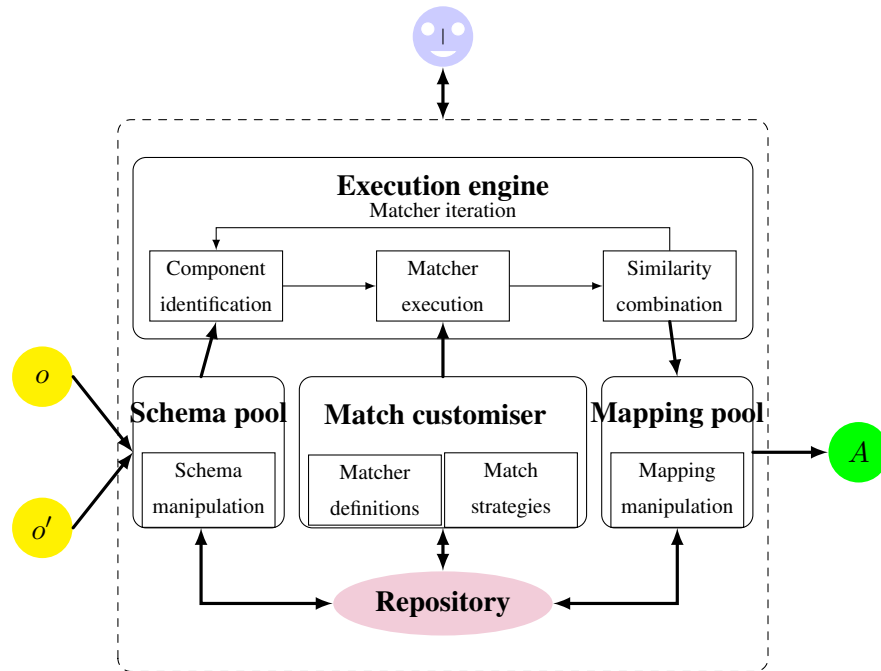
Execution engine

Matcher iteration

Component identification

Matcher execution

Similarity combination

$o$

$o'$

Schema pool

Schema manipulation

Match customiser

Matcher definitions

Match strategies

Mapping pool

Mapping manipulation

$A$

Repository